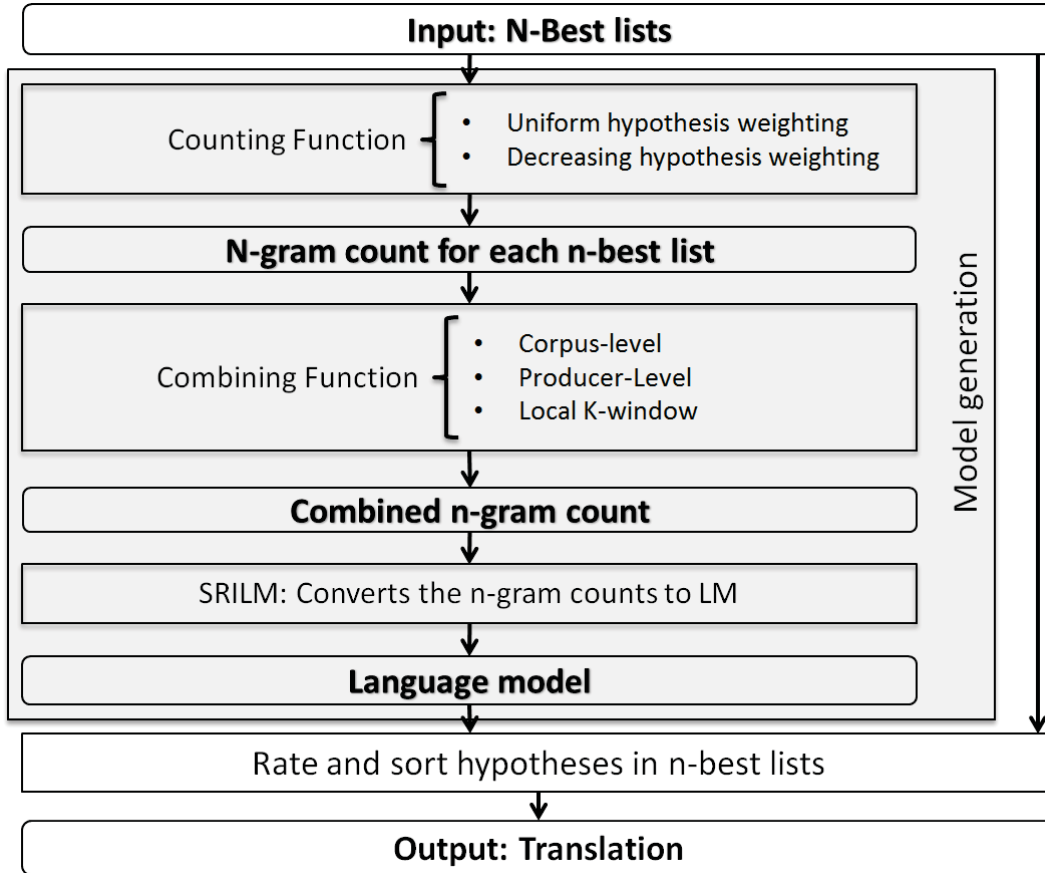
Input: N-Best lists

Counting Function
- Uniform hypothesis weighting
- Decreasing hypothesis weighting

N-gram count for each n-best list

Combining Function
- Corpus-level
- Producer-Level
- Local K-window

Combined n-gram count

SRILM: Converts the n-gram counts to LM

Language model

Model generation

Rate and sort hypotheses in n-best lists

Output: Translation